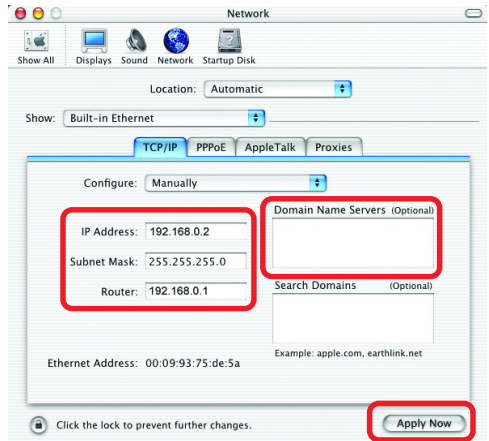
Network

Show All Displays Sound Network Startup Disk

Location: Automatic

Show: Built-in Ethernet

TCP/IP PPPoE AppleTalk Proxies

Configure: Manually

IP Address: 192.168.0.2

Subnet Mask: 255.255.255.0

Router: 192.168.0.1

Domain Name Servers (Optional)

Search Domains (Optional)

Example: apple.com, earthlink.net

Ethernet Address: 00:09:93:75:de:5a

Click the lock to prevent further changes.

Apply Now